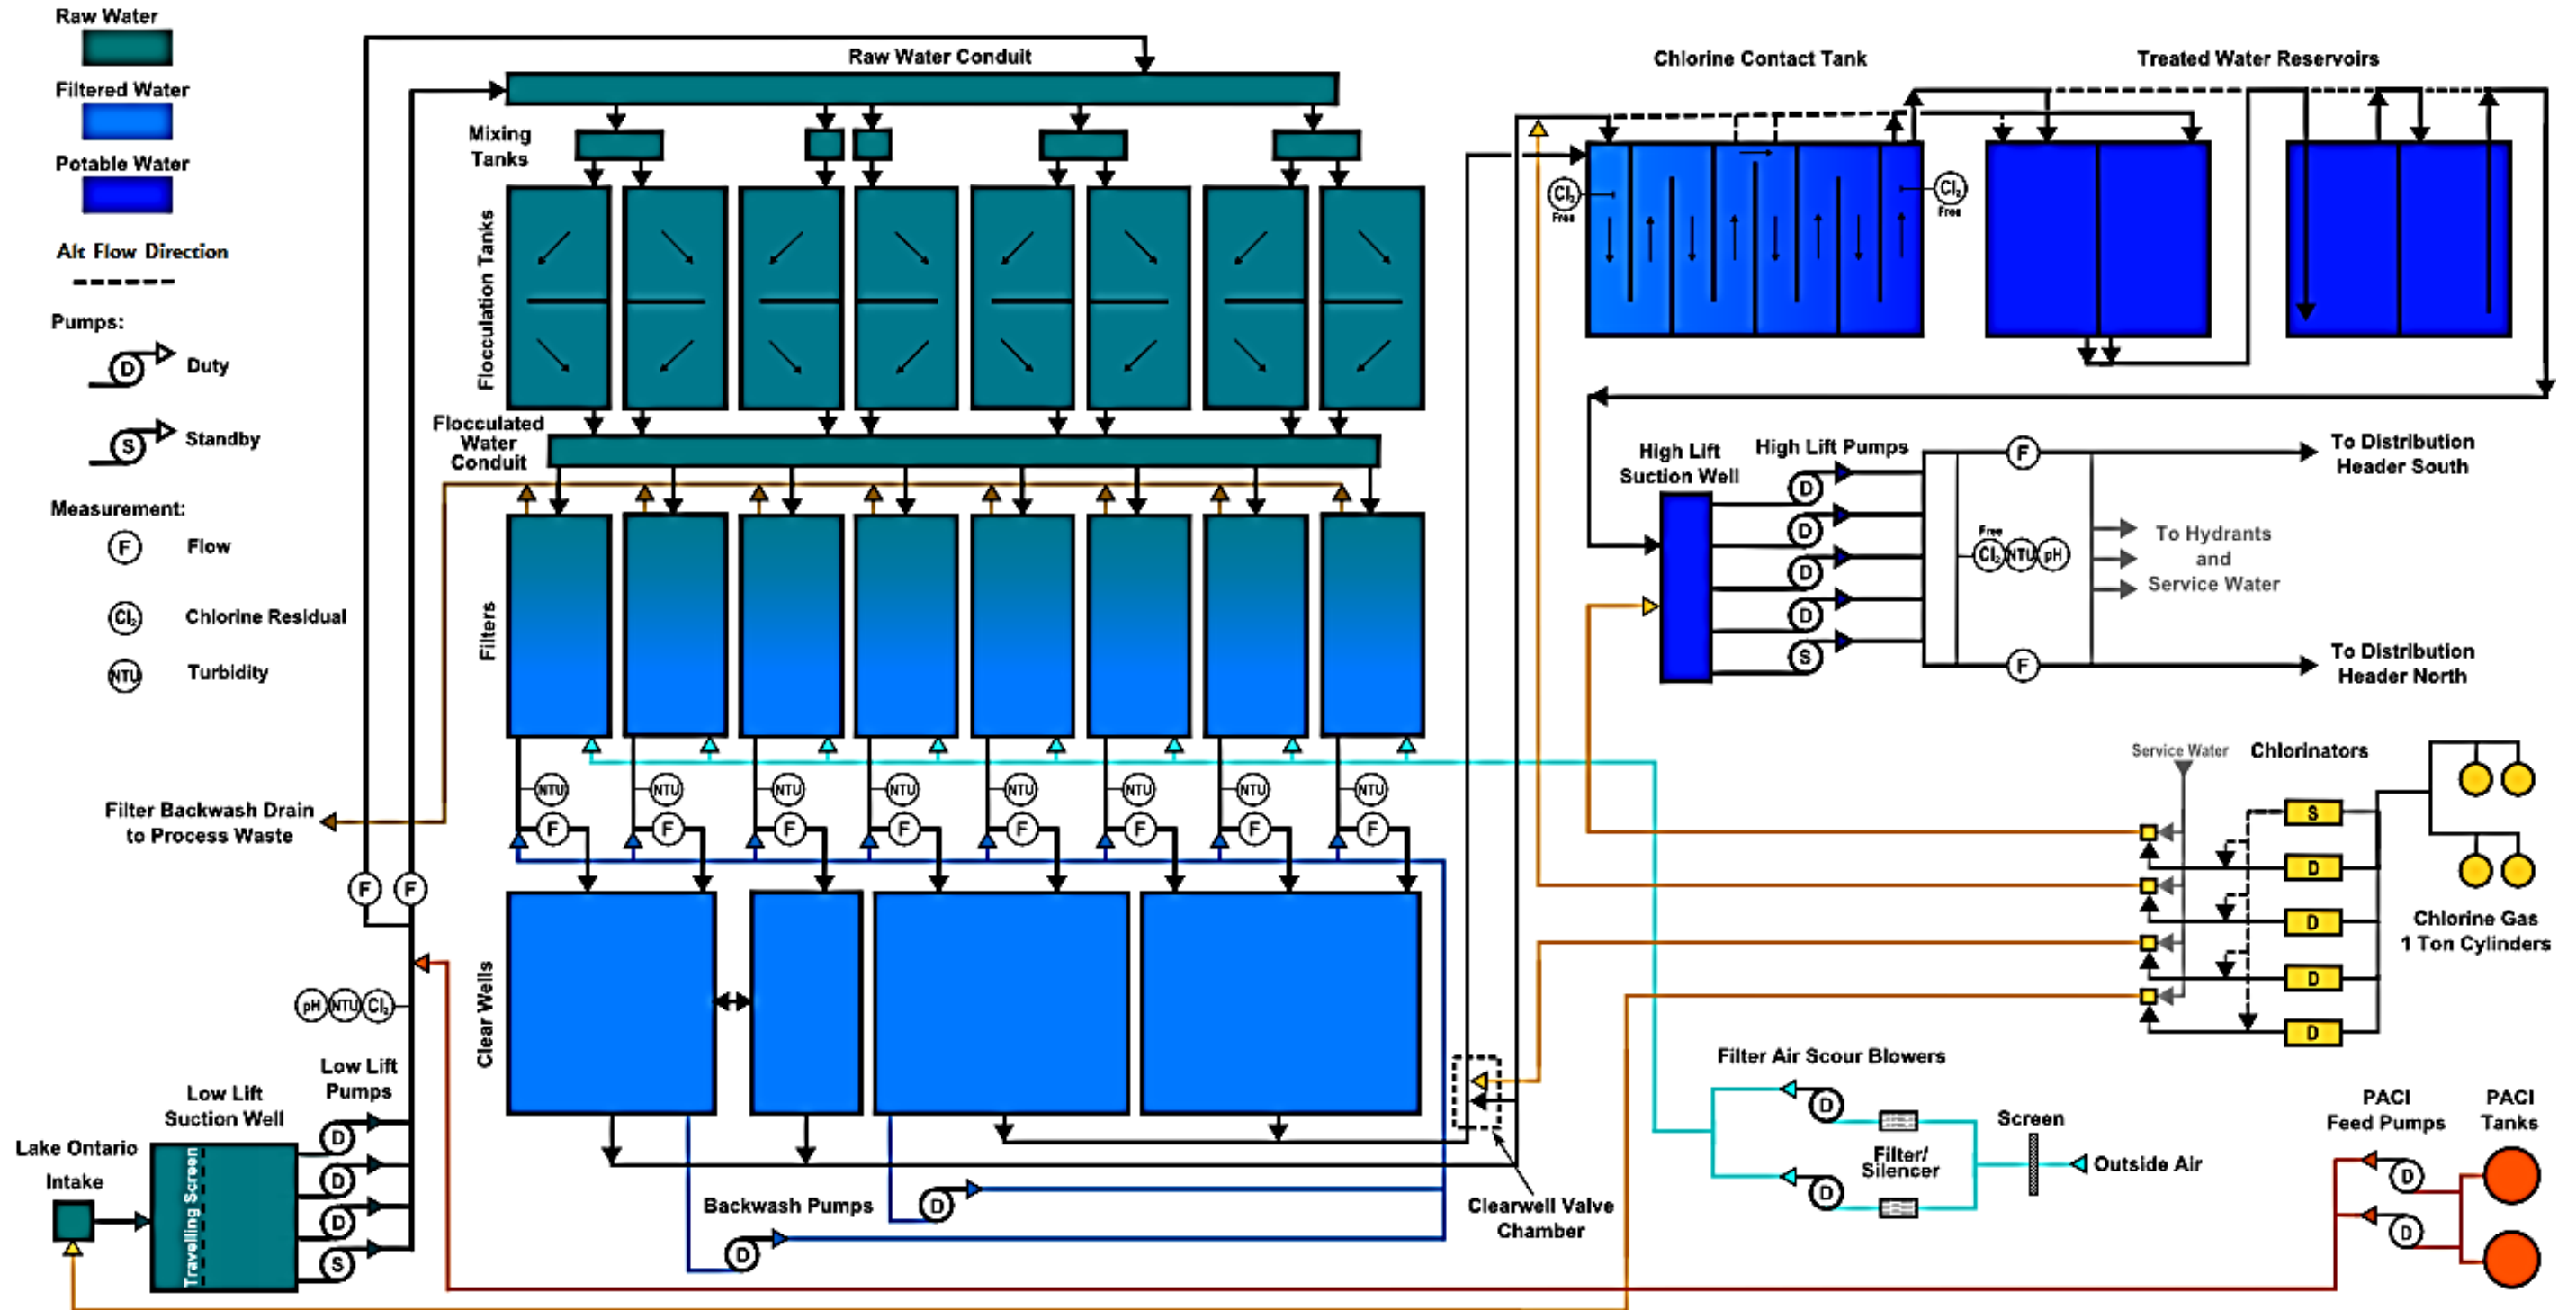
Raw Water

Filtered Water

Potable Water

Alt Flow Direction

Pumps:

D Duty

S Standby

Measurement:

F Flow

$Cl_2$ Chlorine Residual

NTU Turbidity

Raw Water Conduit

Mixing Tanks

Flocculation Tanks

Flocculated Water Conduit

Filters

NTU NTU NTU NTU NTU NTU NTU NTU

F F F F F F F F

Clear Wells

Filter Backwash Drain to Process Waste

F F

pH NTU $Cl_2$

Low Lift Pumps

Low Lift Suction Well

Lake Ontario Intake

Travelling Screen

D D D S

Backwash Pumps

D D

Clearwell Valve Chamber

Chlorine Contact Tank

Treated Water Reservoirs

$Cl_2$ Free

$Cl_2$ Free

High Lift Suction Well

High Lift Pumps

D D D D D S

F

F

Free $Cl_2$ NTU pH

To Distribution Header South

To Hydrants and Service Water

To Distribution Header North

Service Water

Chlorinators

S D D D D

Chlorine Gas 1 Ton Cylinders

Filter Air Scour Blowers

D D

Filter/ Silencer

Screen

Outside Air

PACl Feed Pumps

PACl Tanks

D D